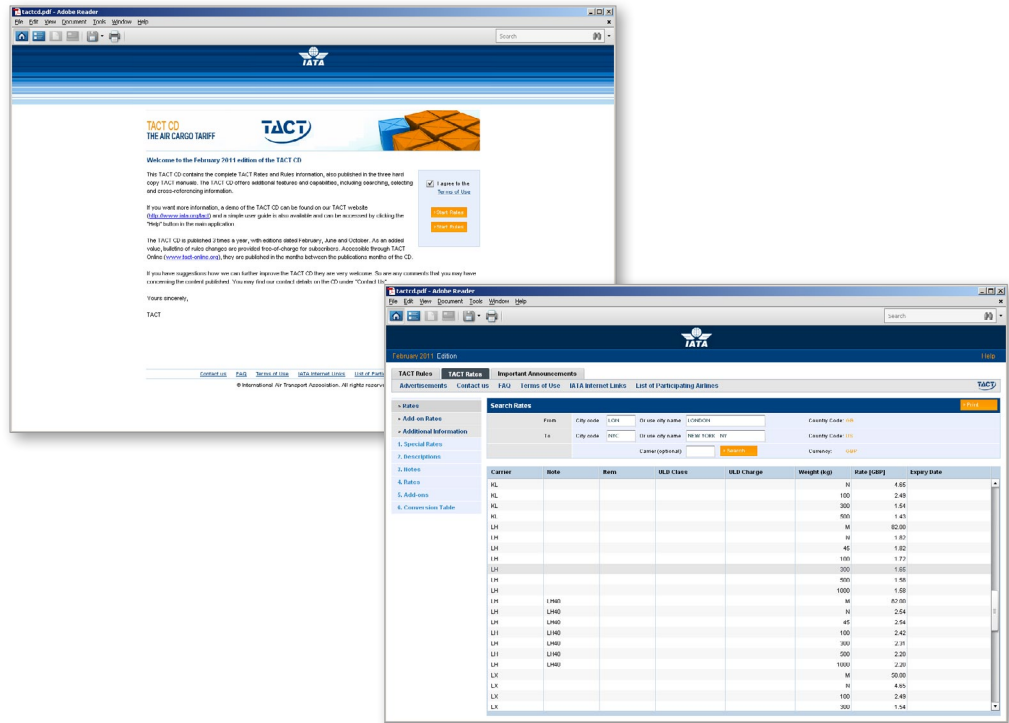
tactcd.pdf - Adobe Reader
File Edit View Document Tools Window Help
Search

IATA

TACT CD
THE AIR CARGO TARIFF
TACT

Welcome to the February 2011 edition of the TACT CD

This TACT CD contains the complete TACT Rates and Rules information, also published in the three hard copy TACT manuals. The TACT CD offers additional features and capabilities, including searching, selecting and cross-referencing information.

If you want more information, a demo of the TACT CD can be found on our TACT website (http://www.iata.org/tact) and a simple user guide is also available and can be accessed by clicking the "Help" button in the main application.

The TACT CD is published 3 times a year, with editions dated February, June and October. As an added value, bulletins of rules changes are provided free-of-charge for subscribers. Accessible through TACT Online (www.tact-online.org), they are published in the months between the publications months of the CD.

If you have suggestions how we can further improve the TACT CD they are very welcome. So are any comments that you may have concerning the content published. You may find our contact details on the CD under "Contact Us".

Yours sincerely,

TACT

I agree to the Terms of Use
Start Rates
Start Rules

Contact us FAQ Terms of Use IATA Internet Links List of Partic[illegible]
© International Air Transport Association. All rights reserv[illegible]

tactcd.pdf - Adobe Reader
File Edit View Document Tools Window Help
Search

IATA
February 2011 Edition
Help

TACT Rules | TACT Rates | Important Announcements
Advertisements Contact us FAQ Terms of Use IATA Internet Links List of Participating Airlines
TACT

» Rates
» Add-on Rates
» Additional Information
1. Special Rates
2. Descriptions
3. Notes
4. Rates
5. Add-ons
6. Conversion Table

Search Rates
Print
From City code LON Or use city name LONDON Country Code: GB
To City code NYC Or use city name NEW YORK, NY Country Code: US
Carrier (optional): Search Currency: GBP

| Carrier | Note | Item | ULD Class | ULD Charge | Weight (kg) | Rate [GBP] | Expiry Date |
|---|---|---|---|---|---|---|---|
| KL | | | | | N | 4.65 | |
| KL | | | | | 100 | 2.49 | |
| KL | | | | | 300 | 1.54 | |
| KL | | | | | 500 | 1.43 | |
| LH | | | | | M | 62.00 | |
| LH | | | | | N | 1.82 | |
| LH | | | | | 45 | 1.82 | |
| LH | | | | | 100 | 1.72 | |
| LH | | | | | 300 | 1.65 | |
| LH | | | | | 500 | 1.58 | |
| LH | | | | | 1000 | 1.58 | |
| LH | LH40 | | | | M | 62.00 | |
| LH | LH40 | | | | N | 2.54 | |
| LH | LH40 | | | | 45 | 2.54 | |
| LH | LH40 | | | | 100 | 2.42 | |
| LH | LH40 | | | | 300 | 2.31 | |
| LH | LH40 | | | | 500 | 2.20 | |
| LH | LH40 | | | | 1000 | 2.20 | |
| LX | | | | | M | 50.00 | |
| LX | | | | | N | 4.65 | |
| LX | | | | | 100 | 2.49 | |
| LX | | | | | 300 | 1.54 | |